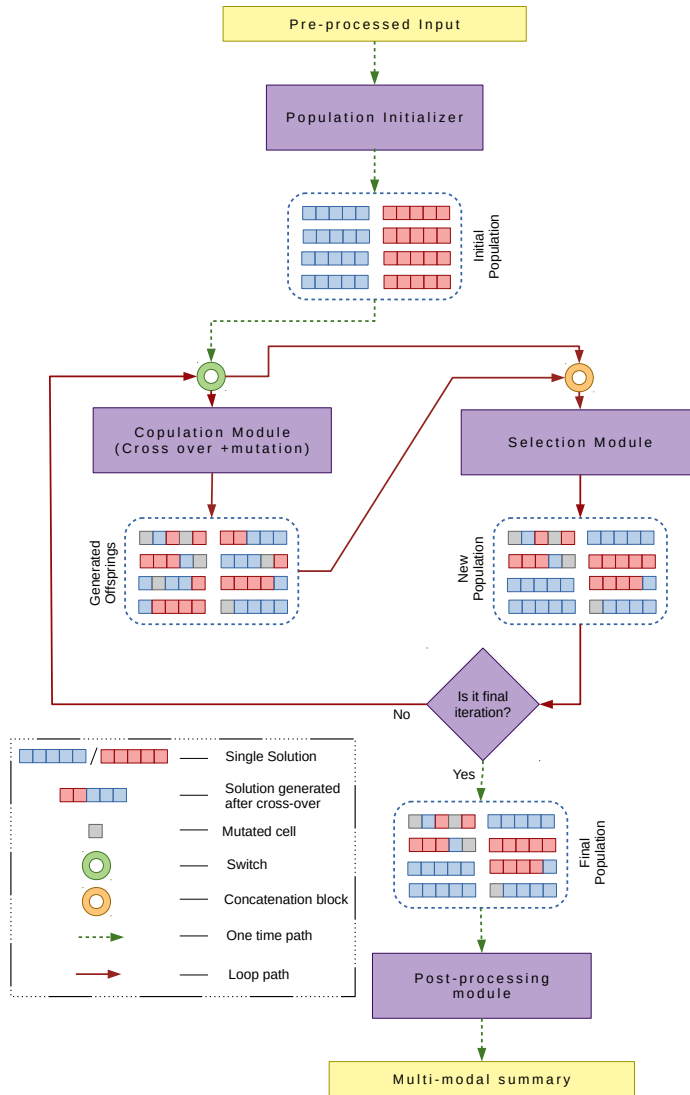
Pre-processed Input

Population Initializer

Initial Population

Copulation Module (Cross over +mutation)

Selection Module

Generated Offsprings

New Population

Is it final iteration?

No

Yes

Final Population

/ Single Solution

Solution generated after cross-over

Mutated cell

Switch

Concatenation block

One time path

Loop path

Post-processing module

Multi-modal summary